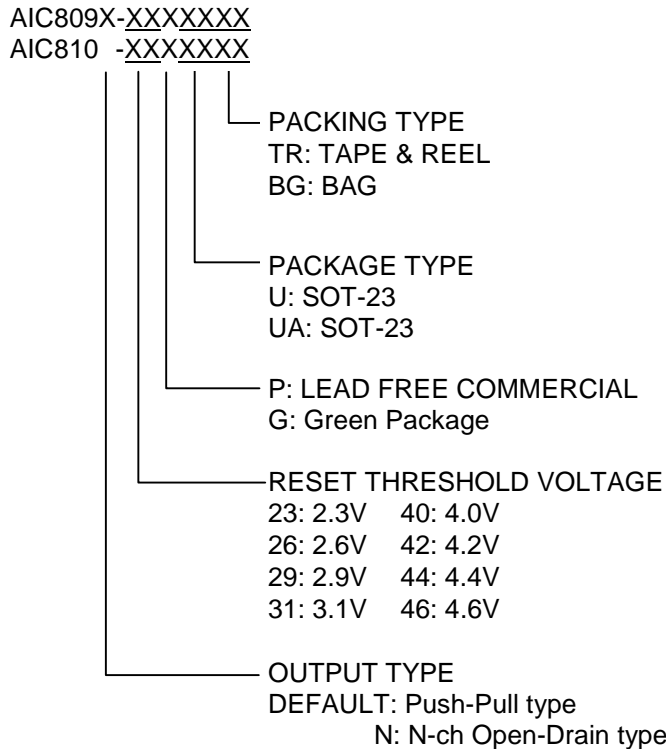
AIC809X-XXXXXXX
AIC810 -XXXXXXX

PACKING TYPE
TR: TAPE & REEL
BG: BAG

PACKAGE TYPE
U: SOT-23
UA: SOT-23

P: LEAD FREE COMMERCIAL
G: Green Package

RESET THRESHOLD VOLTAGE
23: 2.3V 40: 4.0V
26: 2.6V 42: 4.2V
29: 2.9V 44: 4.4V
31: 3.1V 46: 4.6V

OUTPUT TYPE
DEFAULT: Push-Pull type
N: N-ch Open-Drain type